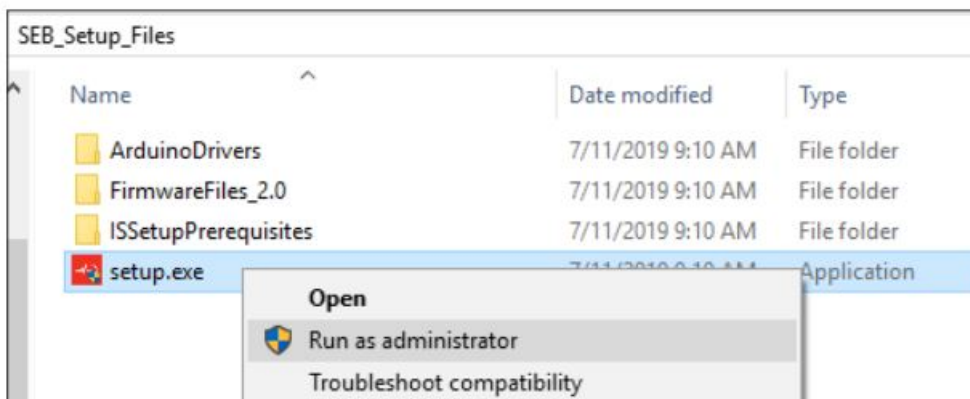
SEB_Setup_Files

| Name | Date modified | Type |
|---|---|---|
| ArduinoDrivers | 7/11/2019 9:10 AM | File folder |
| FirmwareFiles_2.0 | 7/11/2019 9:10 AM | File folder |
| ISSetupPrerequisites | 7/11/2019 9:10 AM | File folder |
| setup.exe | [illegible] | Application |

Open
Run as administrator
Troubleshoot compatibility